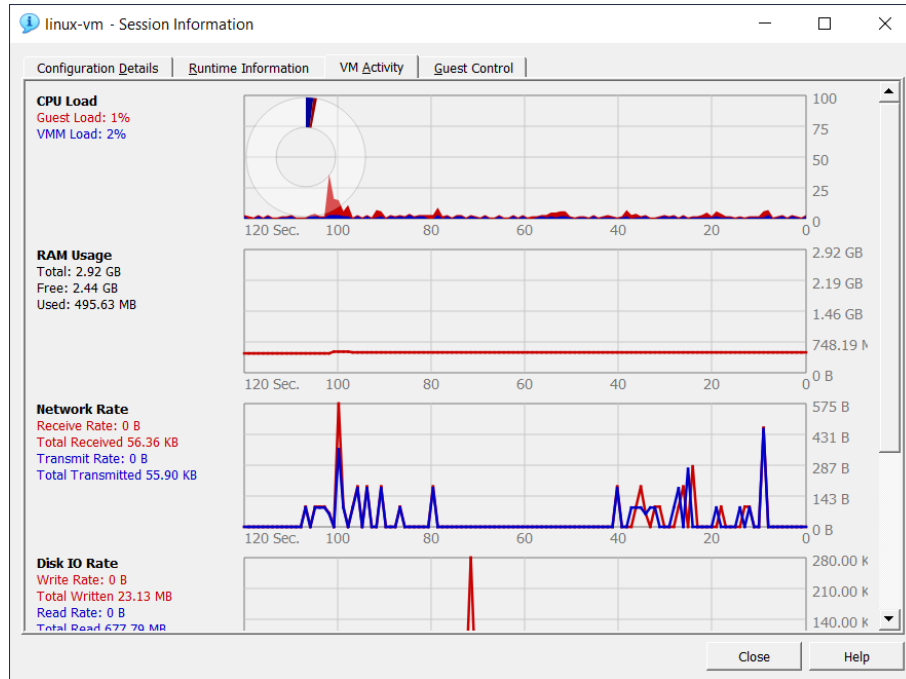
linux-vm - Session Information

Configuration Details | Runtime Information | VM Activity | Guest Control

CPU Load
Guest Load: 1%
VMM Load: 2%

100
75
50
25
0
120 Sec. 100 80 60 40 20 0

RAM Usage
Total: 2.92 GB
Free: 2.44 GB
Used: 495.63 MB

2.92 GB
2.19 GB
1.46 GB
748.19 M
0 B
120 Sec. 100 80 60 40 20 0

Network Rate
Receive Rate: 0 B
Total Received 56.36 KB
Transmit Rate: 0 B
Total Transmitted 55.90 KB

575 B
431 B
287 B
143 B
0 B
120 Sec. 100 80 60 40 20 0

Disk IO Rate
Write Rate: 0 B
Total Written 23.13 MB
Read Rate: 0 B
Total Read 677.79 MB

280.00 K
210.00 K
140.00 K

Close
Help